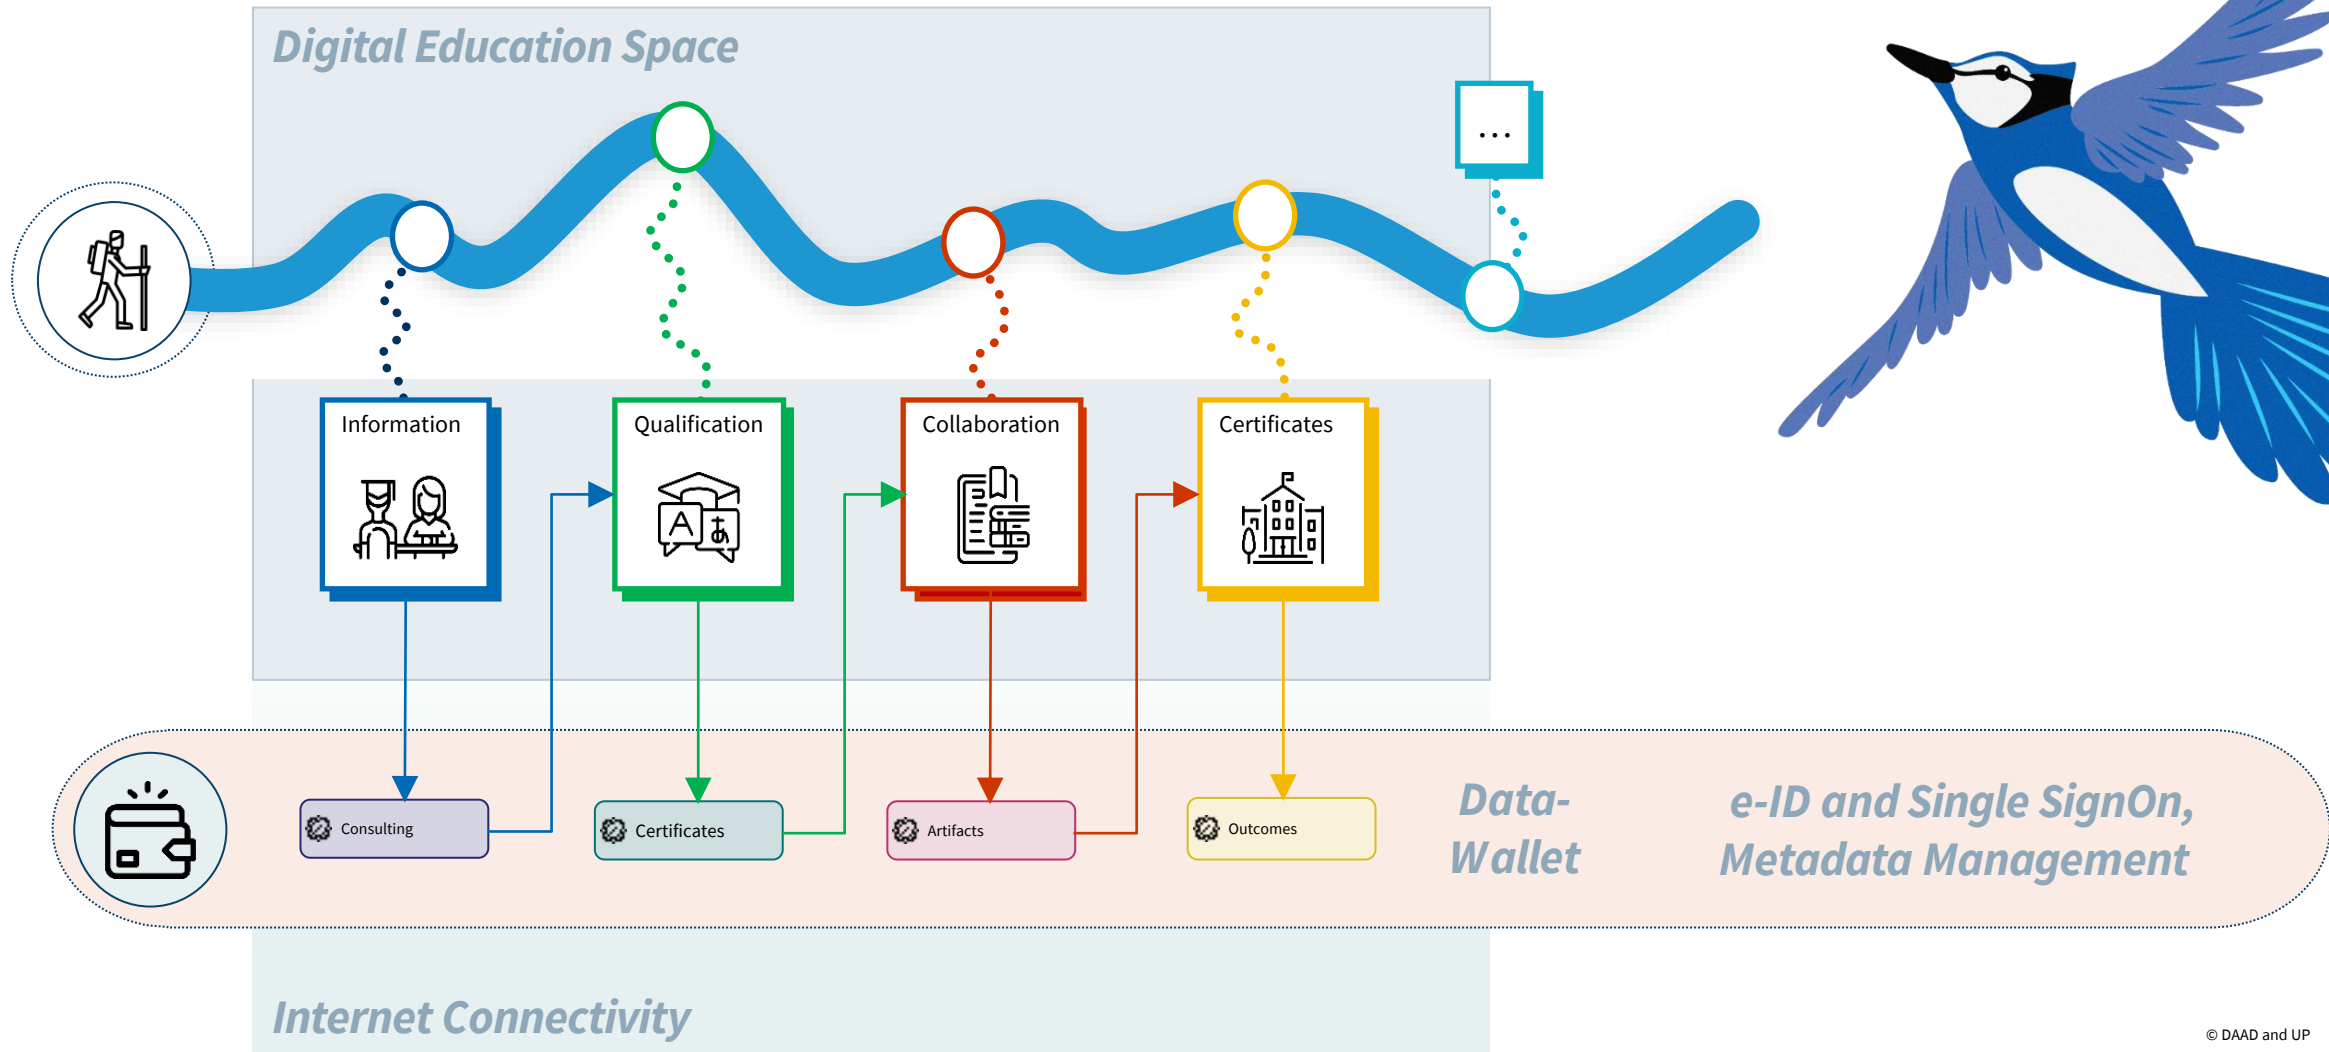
Digital Education Space

...

Information

Qualification

Collaboration

Certificates

Consulting

Certificates

Artifacts

Outcomes

Data-Wallet

e-ID and Single SignOn, Metadata Management

Internet Connectivity

© DAAD and UP